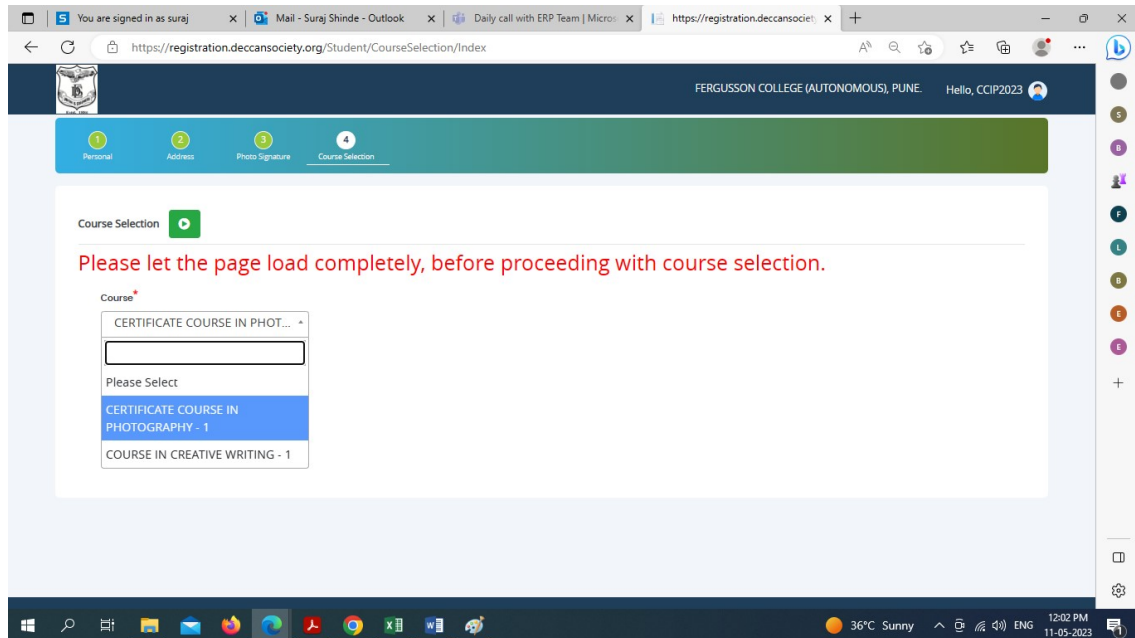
You are signed in as suraj
Mail - Suraj Shinde - Outlook
Daily call with ERP Team | Micros
https://registration.deccansociety
https://registration.deccansociety.org/Student/CourseSelection/Index

FERGUSSON COLLEGE (AUTONOMOUS), PUNE. Hello, CCIP2023

1 Personal
2 Address
3 Photo Signature
4 Course Selection

Course Selection

Please let the page load completely, before proceeding with course selection.

Course*
CERTIFICATE COURSE IN PHOT...
Please Select
CERTIFICATE COURSE IN PHOTOGRAPHY - 1
COURSE IN CREATIVE WRITING - 1

36°C Sunny ENG 12:02 PM 11-05-2023